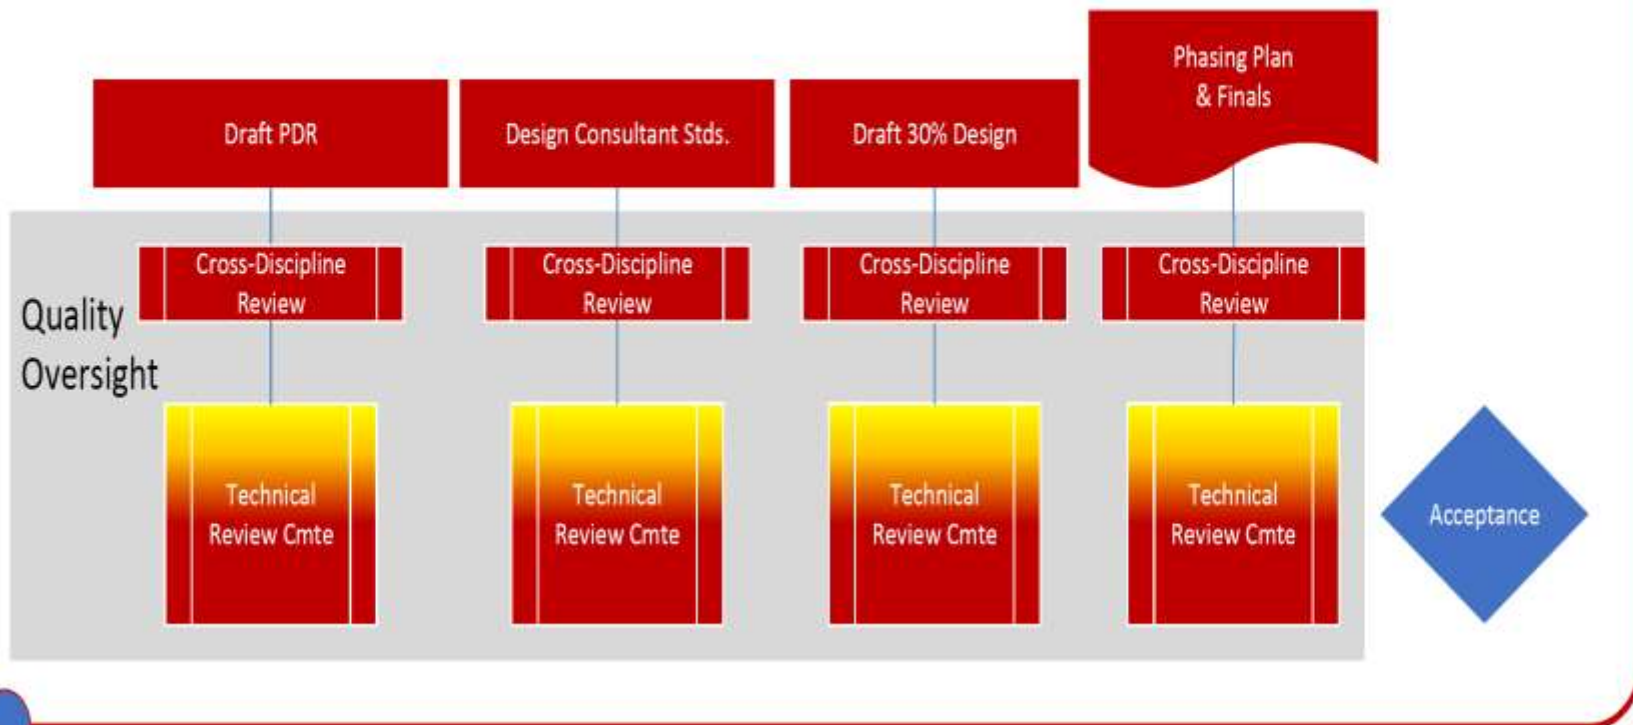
Draft PDR

Design Consultant Stds.

Draft 30% Design

Phasing Plan & Finals

Quality Oversight

Cross-Discipline Review

Cross-Discipline Review

Cross-Discipline Review

Cross-Discipline Review

Technical Review Cmte

Technical Review Cmte

Technical Review Cmte

Technical Review Cmte

Acceptance